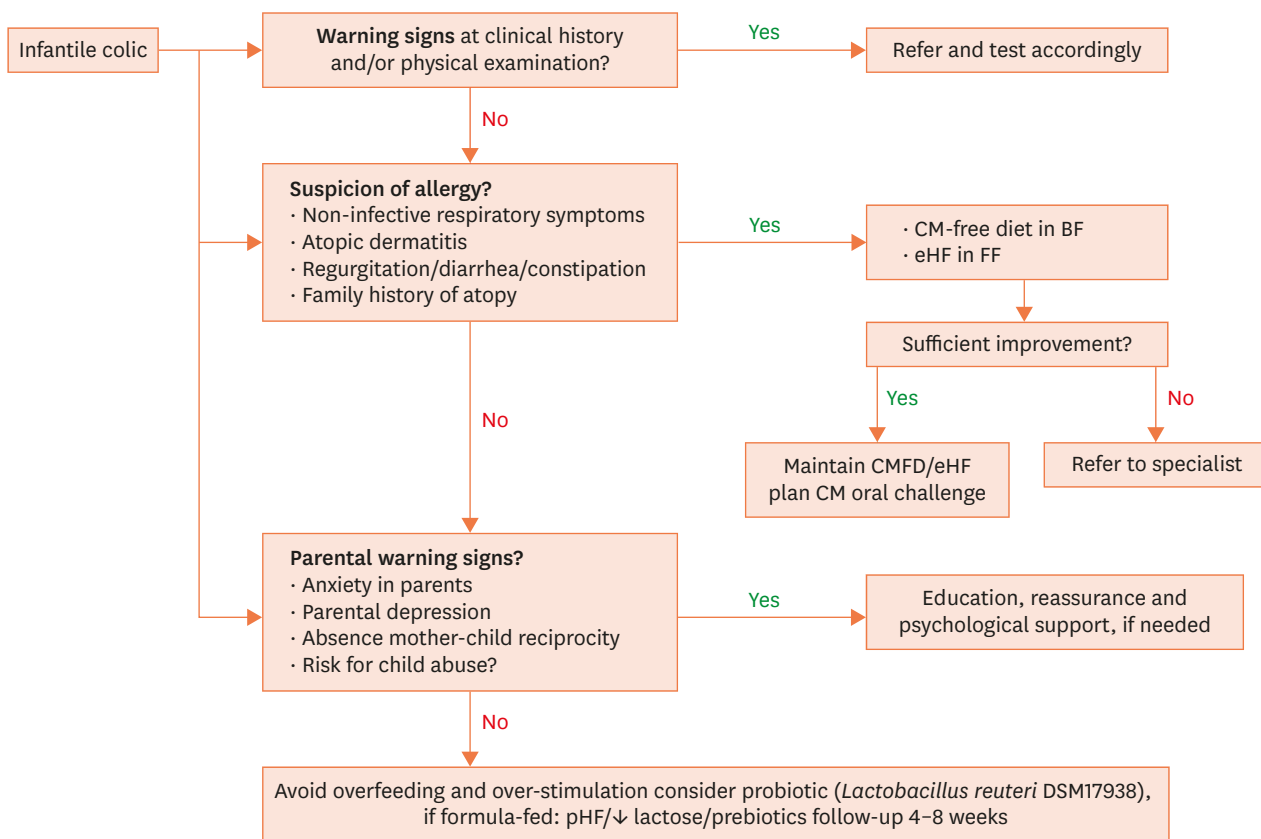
Infantile colic

Warning signs at clinical history and/or physical examination?

Yes

Refer and test accordingly

No

Suspicion of allergy?
· Non-infective respiratory symptoms
· Atopic dermatitis
· Regurgitation/diarrhea/constipation
· Family history of atopy

Yes

· CM-free diet in BF
· eHF in FF

Sufficient improvement?

Yes

No

Maintain CMFD/eHF plan CM oral challenge

Refer to specialist

No

Parental warning signs?
· Anxiety in parents
· Parental depression
· Absence mother-child reciprocity
· Risk for child abuse?

Yes

Education, reassurance and psychological support, if needed

No

Avoid overfeeding and over-stimulation consider probiotic (*Lactobacillus reuteri* DSM17938), if formula-fed: pHF/↓ lactose/prebiotics follow-up 4–8 weeks